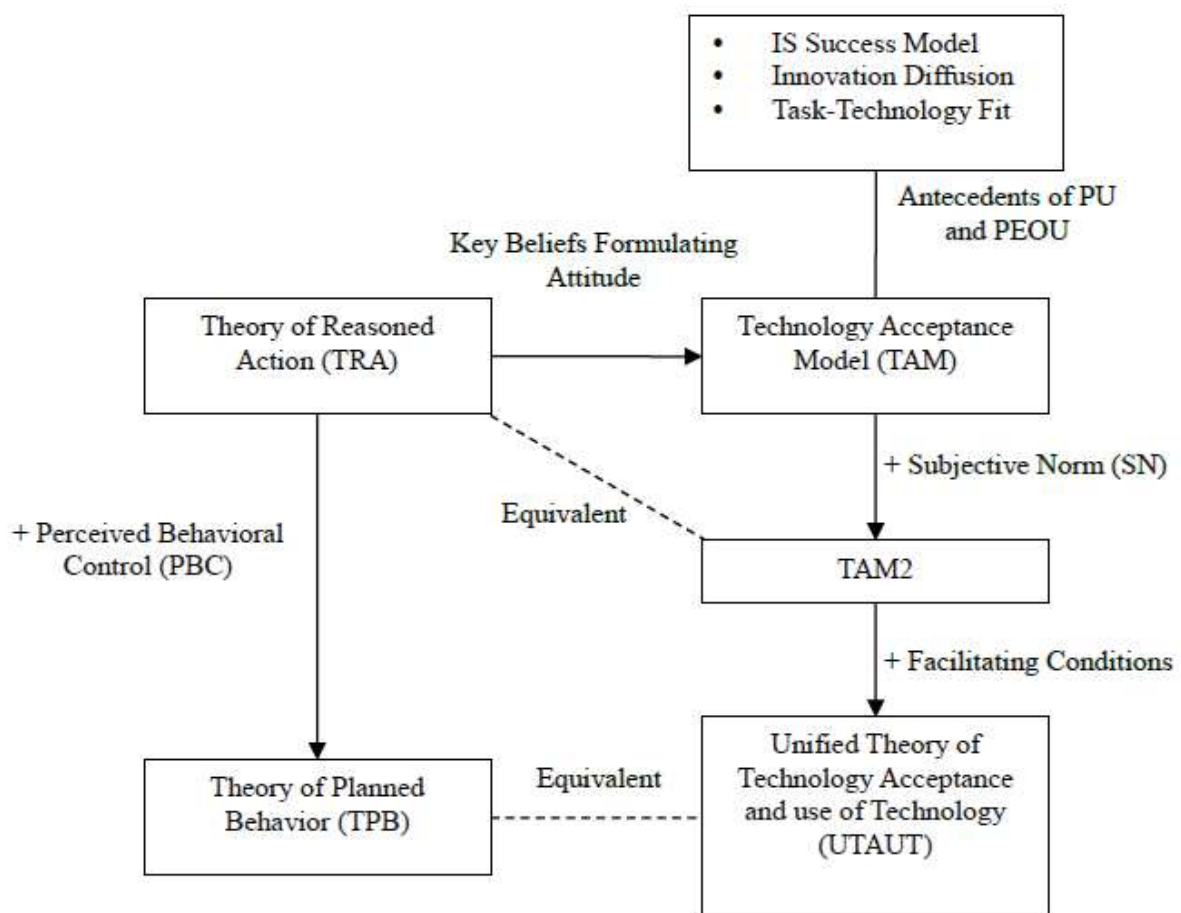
• IS Success Model
• Innovation Diffusion
• Task-Technology Fit

Antecedents of PU and PEOU

Key Beliefs Formulating Attitude

Theory of Reasoned Action (TRA)

Technology Acceptance Model (TAM)

+ Subjective Norm (SN)

Equivalent

+ Perceived Behavioral Control (PBC)

TAM2

+ Facilitating Conditions

Theory of Planned Behavior (TPB)

Equivalent

Unified Theory of Technology Acceptance and use of Technology (UTAUT)